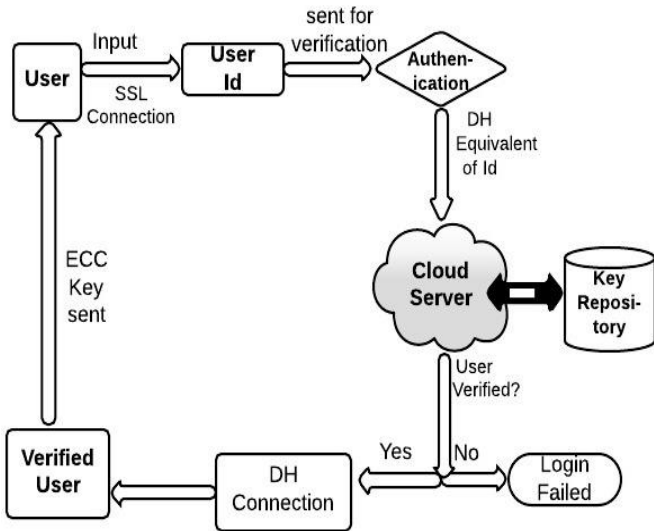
User

Input

SSL Connection

User Id

sent for verification

Authen-ication

DH Equivalent of Id

Cloud Server

Key Reposi-tory

User Verified?

Yes

No

Login Failed

DH Connection

Verified User

ECC Key sent